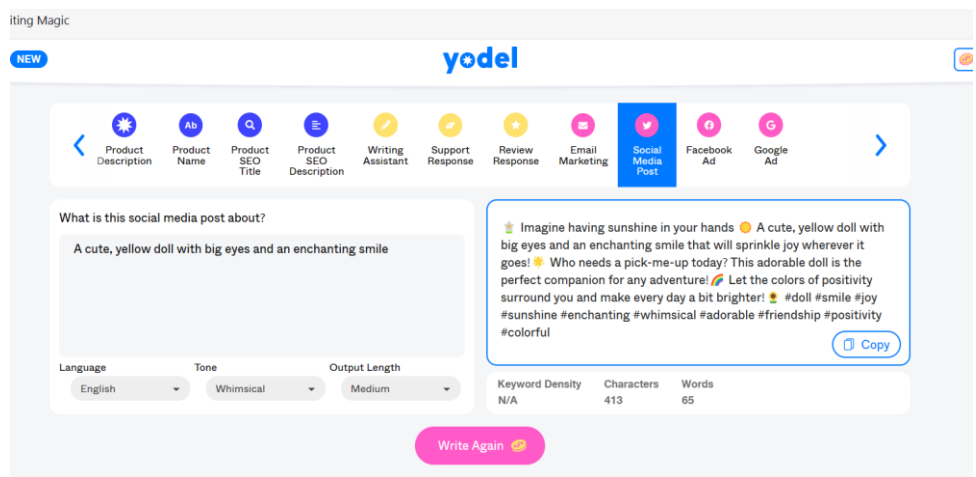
iting Magic

NEW

yodel

Product Description
Product Name
Product SEO Title
Product SEO Description
Writing Assistant
Support Response
Review Response
Email Marketing
Social Media Post
Facebook Ad
Google Ad

What is this social media post about?

A cute, yellow doll with big eyes and an enchanting smile

Language
English
Tone
Whimsical
Output Length
Medium

🌟 Imagine having sunshine in your hands 🌼 A cute, yellow doll with big eyes and an enchanting smile that will sprinkle joy wherever it goes! ☀️ Who needs a pick-me-up today? This adorable doll is the perfect companion for any adventure! 🌈 Let the colors of positivity surround you and make every day a bit brighter! 🌻 #doll #smile #joy #sunshine #enchanting #whimsical #adorable #friendship #positivity #colorful

Copy

| Keyword Density | Characters | Words |
|---|---|---|
| N/A | 413 | 65 |

Write Again